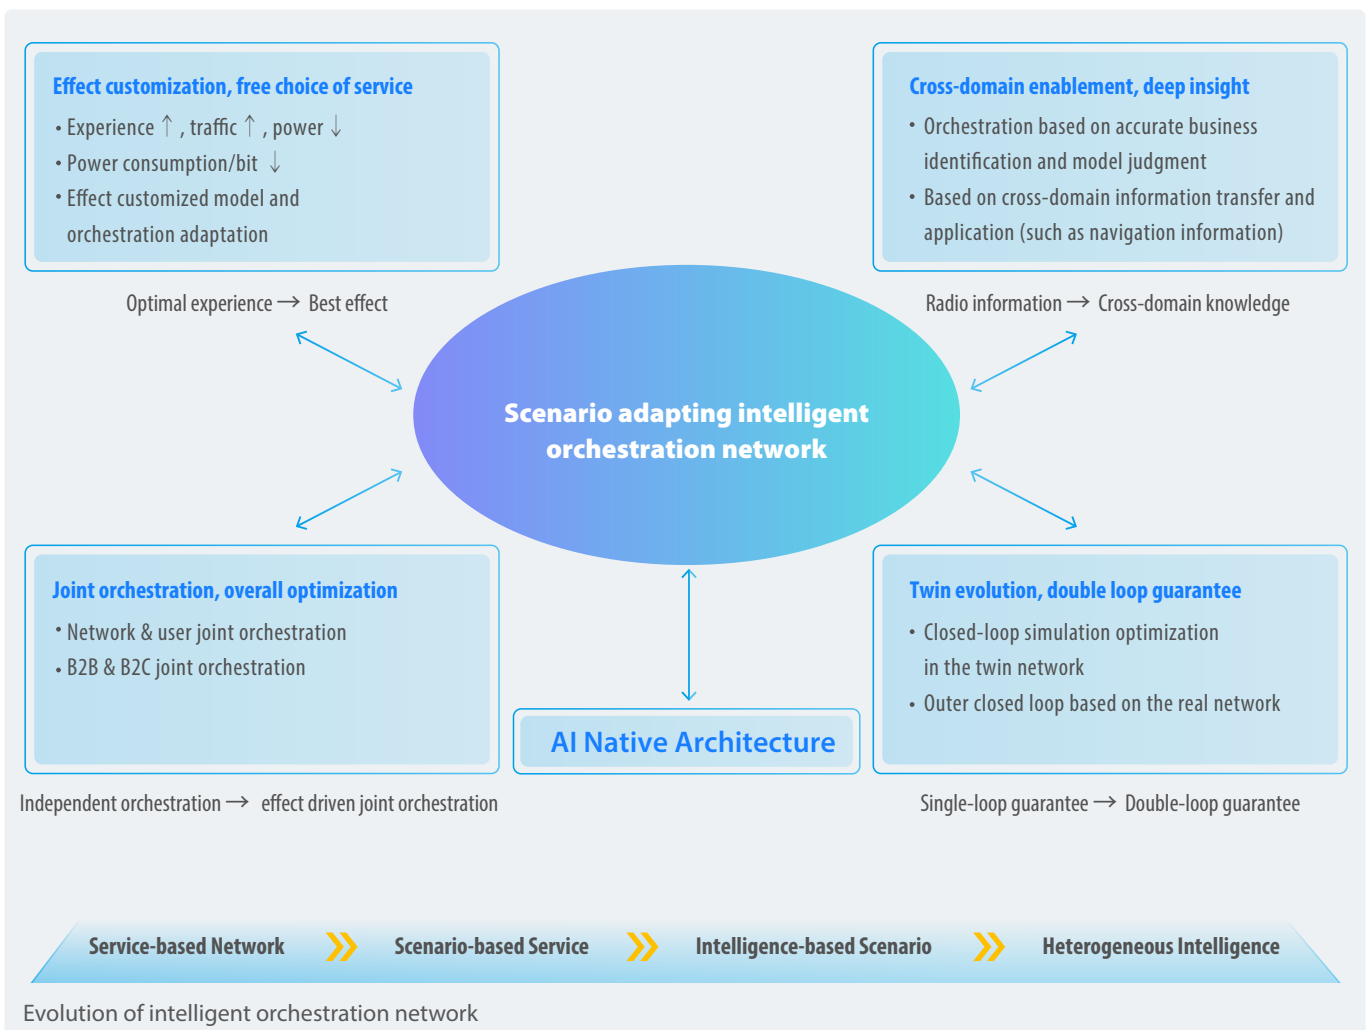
Effect customization, free choice of service

• Experience ↑ , traffic ↑ , power ↓
• Power consumption/bit ↓
• Effect customized model and orchestration adaptation

Optimal experience ⟶ Best effect

Cross-domain enablement, deep insight

• Orchestration based on accurate business identification and model judgment
• Based on cross-domain information transfer and application (such as navigation information)

Radio information ⟶ Cross-domain knowledge

Scenario adapting intelligent orchestration network

Joint orchestration, overall optimization

• Network & user joint orchestration
• B2B & B2C joint orchestration

Independent orchestration ⟶ effect driven joint orchestration

AI Native Architecture

Twin evolution, double loop guarantee

• Closed-loop simulation optimization in the twin network
• Outer closed loop based on the real network

Single-loop guarantee ⟶ Double-loop guarantee

Service-based Network Scenario-based Service Intelligence-based Scenario Heterogeneous Intelligence

Evolution of intelligent orchestration network